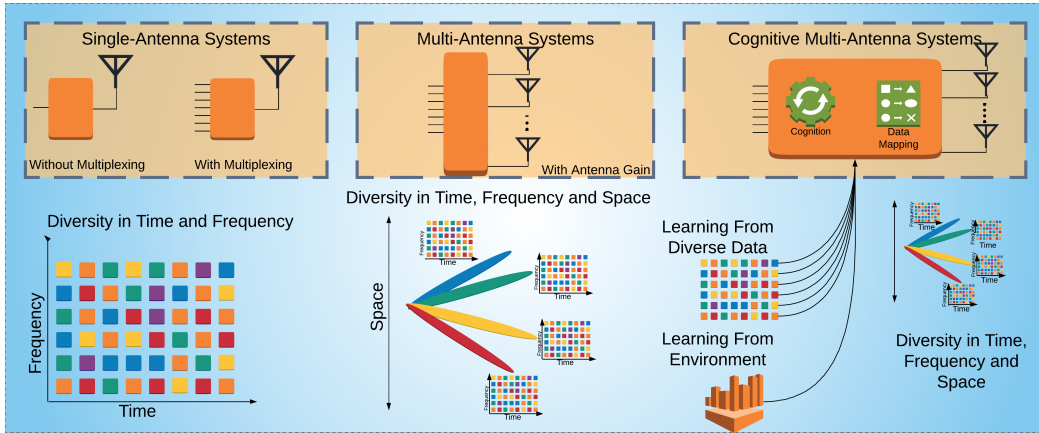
Single-Antenna Systems

Without Multiplexing

With Multiplexing

Multi-Antenna Systems

With Antenna Gain

Cognitive Multi-Antenna Systems

Cognition

Data Mapping

Diversity in Time and Frequency

Frequency

Time

Diversity in Time, Frequency and Space

Space

Frequency

Time

Frequency

Time

Frequency

Time

Frequency

Time

Learning From Diverse Data

Learning From Environment

Frequency

Time

Frequency

Time

Frequency

Time

Frequency

Time

Frequency

Time

Diversity in Time, Frequency and Space